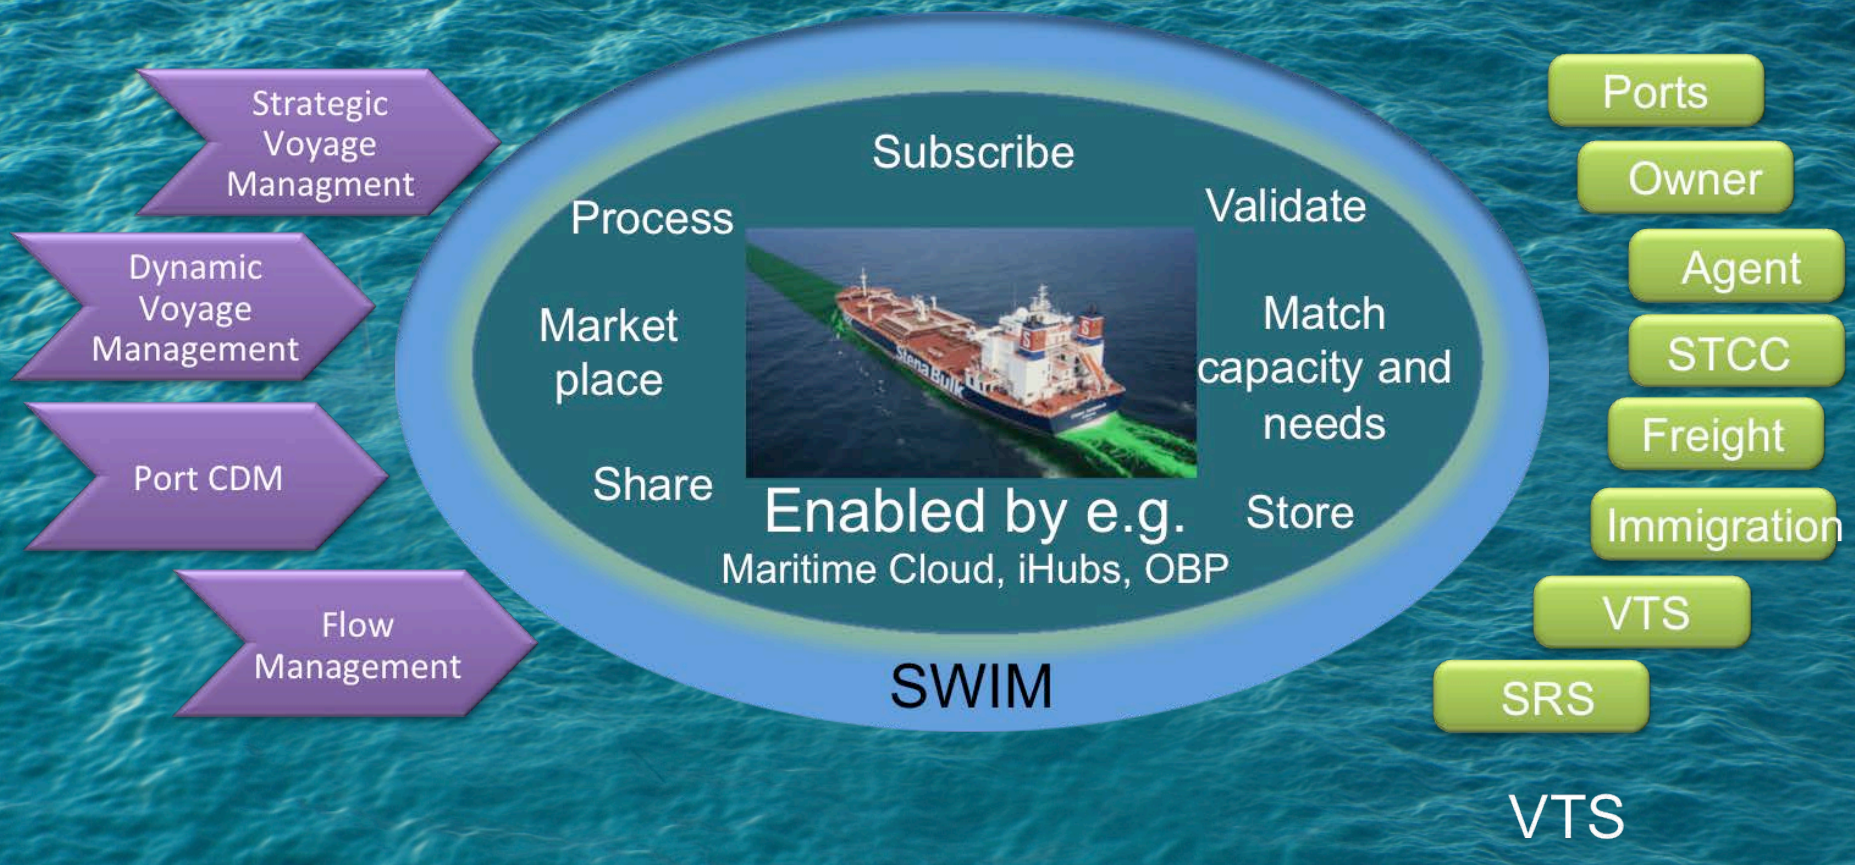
Strategic Voyage Managment

Dynamic Voyage Management

Port CDM

Flow Management

Subscribe

Process

Validate

Market place

Match capacity and needs

Share

Store

Stena Bulk

Enabled by e.g.
Maritime Cloud, iHubs, OBP

SWIM

Ports

Owner

Agent

STCC

Freight

Immigration

VTS

SRS

VTS